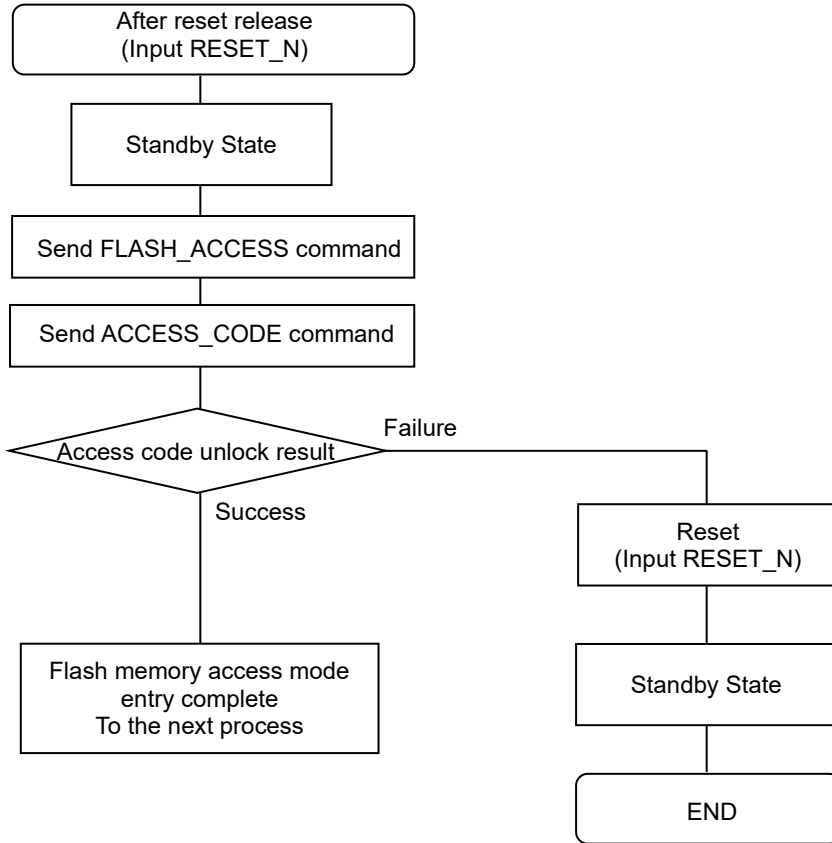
After reset release
(Input RESET_N)

Standby State

Send FLASH_ACCESS command

Send ACCESS_CODE command

Access code unlock result

Failure

Success

Reset
(Input RESET_N)

Flash memory access mode
entry complete
To the next process

Standby State

END